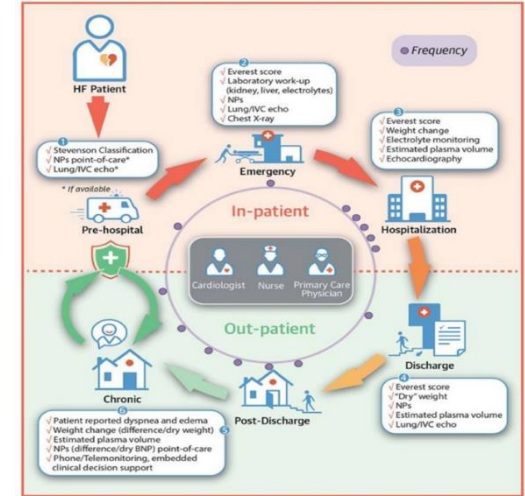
HF Patient

Frequency

2
√ Everest score
√ Laboratory work-up (kidney, liver, electrolytes)
√ NPs
√ Lung/IVC echo
√ Chest X-ray

Emergency

1
√ Stevenson Classification
√ NPs point-of-care*
√ Lung/IVC echo*

* If available

Pre-hospital

3
√ Everest score
√ Weight change
√ Electrolyte monitoring
√ Estimated plasma volume
√ Echocardiography

Hospitalization

In-patient

Cardiologist Nurse Primary Care Physician

Out-patient

Discharge

4
√ Everest score
√ "Dry" weight
√ NPs
√ Estimated plasma volume
√ Lung/IVC echo

Chronic

Post-Discharge

6
√ Patient reported dyspnea and edema
√ Weight change (difference/dry weight)
√ Estimated plasma volume
√ NPs (difference/dry BNP) point-of-care
√ Phone/Telemonitoring, embedded clinical decision support

5